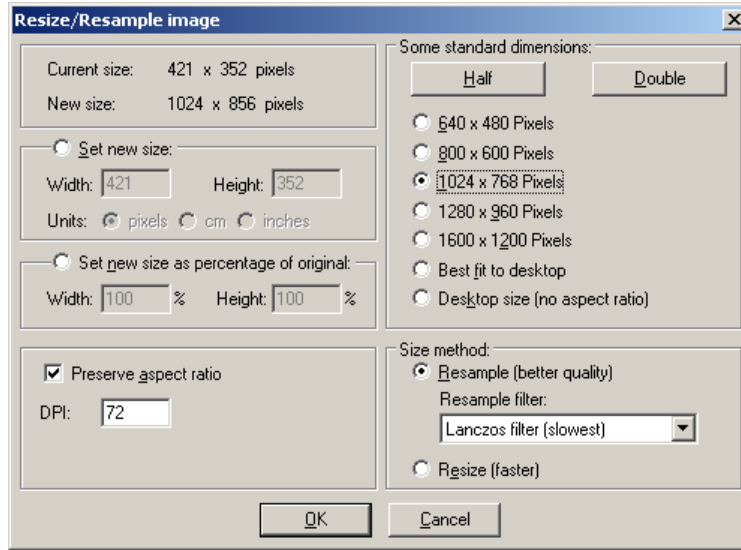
Resize/Resample image

Current size: 421 x 352 pixels
New size: 1024 x 856 pixels

Set new size:
Width: 421 Height: 352
Units: pixels cm inches

Set new size as percentage of original:
Width: 100 % Height: 100 %

Preserve aspect ratio
DPI: 72

Some standard dimensions:
Half
Double
640 x 480 Pixels
800 x 600 Pixels
1024 x 768 Pixels
1280 x 960 Pixels
1600 x 1200 Pixels
Best fit to desktop
Desktop size (no aspect ratio)

Size method:
Resample (better quality)
Resample filter:
Lanczos filter (slowest)
Resize (faster)

OK
Cancel